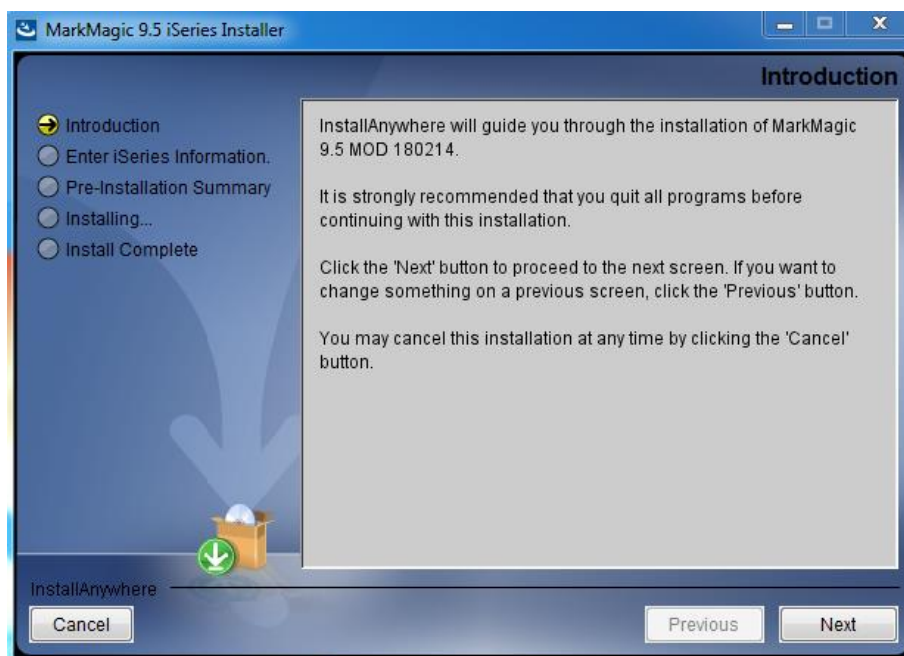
MarkMagic 9.5 iSeries Installer

Introduction

Introduction
Enter iSeries Information.
Pre-Installation Summary
Installing...
Install Complete

InstallAnywhere will guide you through the installation of MarkMagic 9.5 MOD 180214.

It is strongly recommended that you quit all programs before continuing with this installation.

Click the 'Next' button to proceed to the next screen. If you want to change something on a previous screen, click the 'Previous' button.

You may cancel this installation at any time by clicking the 'Cancel' button.

InstallAnywhere

Cancel

Previous

Next